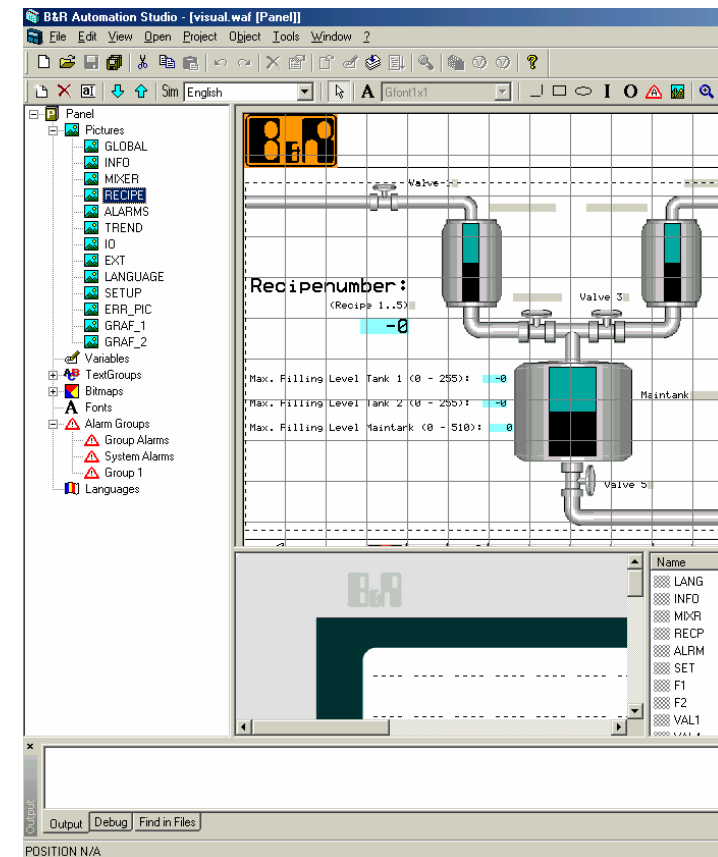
B&R Automation Studio - [visual.waf [Panel]]

File Edit View Open Project Object Tools Window ?

Sim English

Gfont1x1

Panel
Pictures
GLOBAL
INFO
MIXER
RECIPE
ALARMS
TREND
IO
EXT
LANGUAGE
SETUP
ERR_PIC
GRAF_1
GRAF_2
Variables
TextGroups
Bitmaps
Fonts
Alarm Groups
Group Alarms
System Alarms
Group 1
Languages

B&R

Valve 1

Recipenumber:
(Recipe 1..5)
-0

Valve 3

Max. Filling Level Tank 1 (0 - 255): -0
Max. Filling Level Tank 2 (0 - 255): -0
Max. Filling Level Maintank (0 - 510): 0

Maintank

Valve 5

B&R

Name
LANG
INFO
MIXR
RECP
ALRM
SET
F1
F2
VAL1

Output

Output Debug Find in Files

POSITION N/A